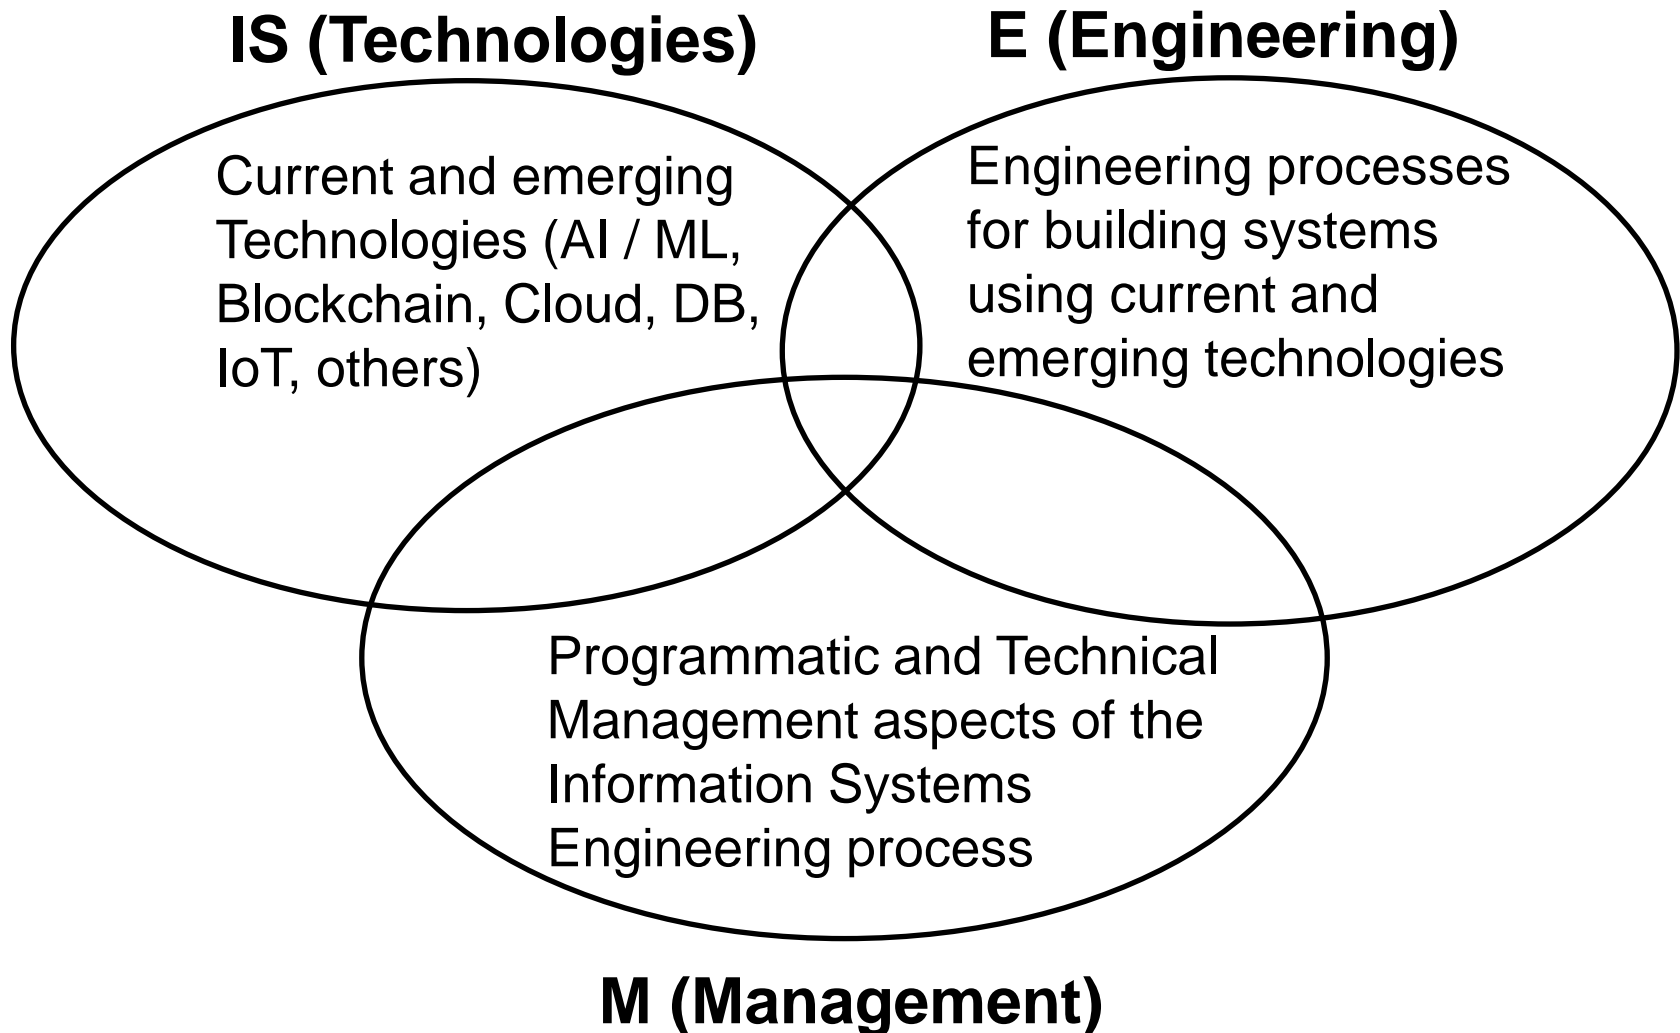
IS (Technologies)

E (Engineering)

Current and emerging Technologies (AI / ML, Blockchain, Cloud, DB, IoT, others)

Engineering processes for building systems using current and emerging technologies

Programmatic and Technical Management aspects of the Information Systems Engineering process

M (Management)